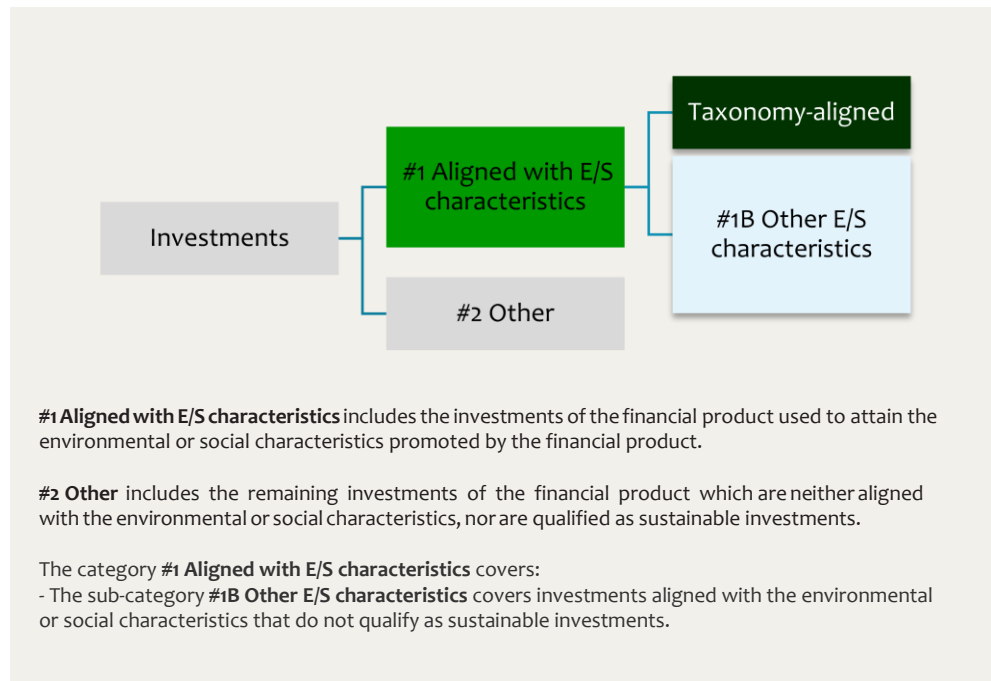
Investments

#1 Aligned with E/S characteristics

#2 Other

Taxonomy-aligned

#1B Other E/S characteristics

**#1 Aligned with E/S characteristics** includes the investments of the financial product used to attain the environmental or social characteristics promoted by the financial product.

**#2 Other** includes the remaining investments of the financial product which are neither aligned with the environmental or social characteristics, nor are qualified as sustainable investments.

The category **#1 Aligned with E/S characteristics** covers:
- The sub-category **#1B Other E/S characteristics** covers investments aligned with the environmental or social characteristics that do not qualify as sustainable investments.